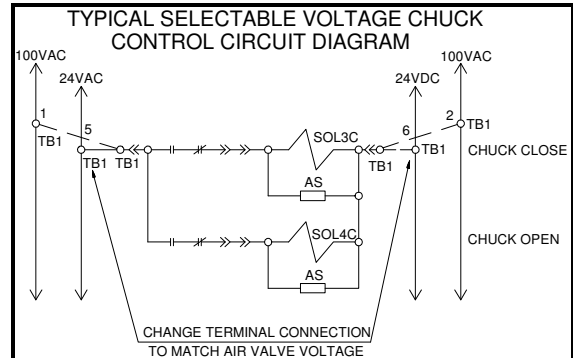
TYPICAL SELECTABLE VOLTAGE CHUCK CONTROL CIRCUIT DIAGRAM

100VAC
24VAC
1
TB1
5
TB1
TB1
SOL3C
AS
SOL4C
AS
24VDC
100VAC
2
TB1
6
TB1
TB1
CHUCK CLOSE
CHUCK OPEN

CHANGE TERMINAL CONNECTION TO MATCH AIR VALVE VOLTAGE